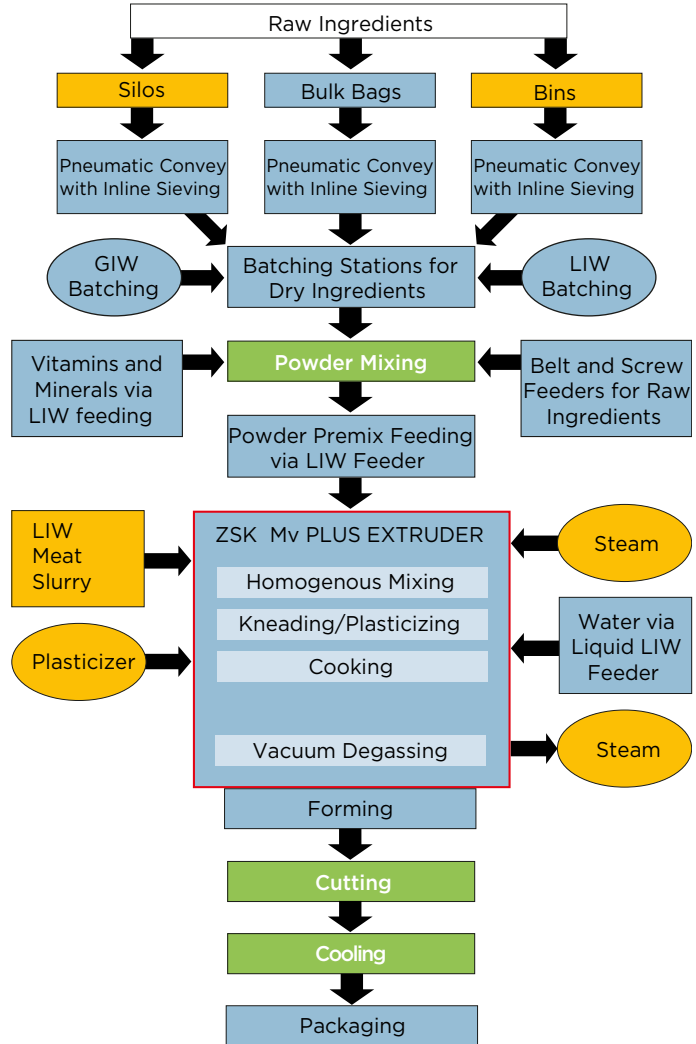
Raw Ingredients

Silos

Bulk Bags

Bins

Pneumatic Convey with Inline Sieving

Pneumatic Convey with Inline Sieving

Pneumatic Convey with Inline Sieving

GIW Batching

Batching Stations for Dry Ingredients

LIW Batching

Vitamins and Minerals via LIW feeding

Powder Mixing

Belt and Screw Feeders for Raw Ingredients

Powder Premix Feeding via LIW Feeder

LIW Meat Slurry

ZSK Mv PLUS EXTRUDER

Steam

Homogenous Mixing

Kneading/Plasticizing

Plasticizer

Cooking

Water via Liquid LIW Feeder

Vacuum Degassing

Steam

Forming

Cutting

Cooling

Packaging